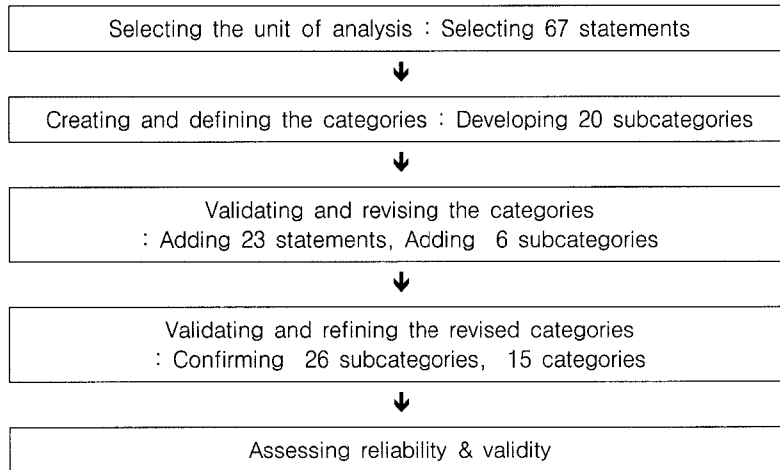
Selecting the unit of analysis : Selecting 67 statements

Creating and defining the categories : Developing 20 subcategories

Validating and revising the categories
: Adding 23 statements, Adding 6 subcategories

Validating and refining the revised categories
: Confirming 26 subcategories, 15 categories

Assessing reliability & validity